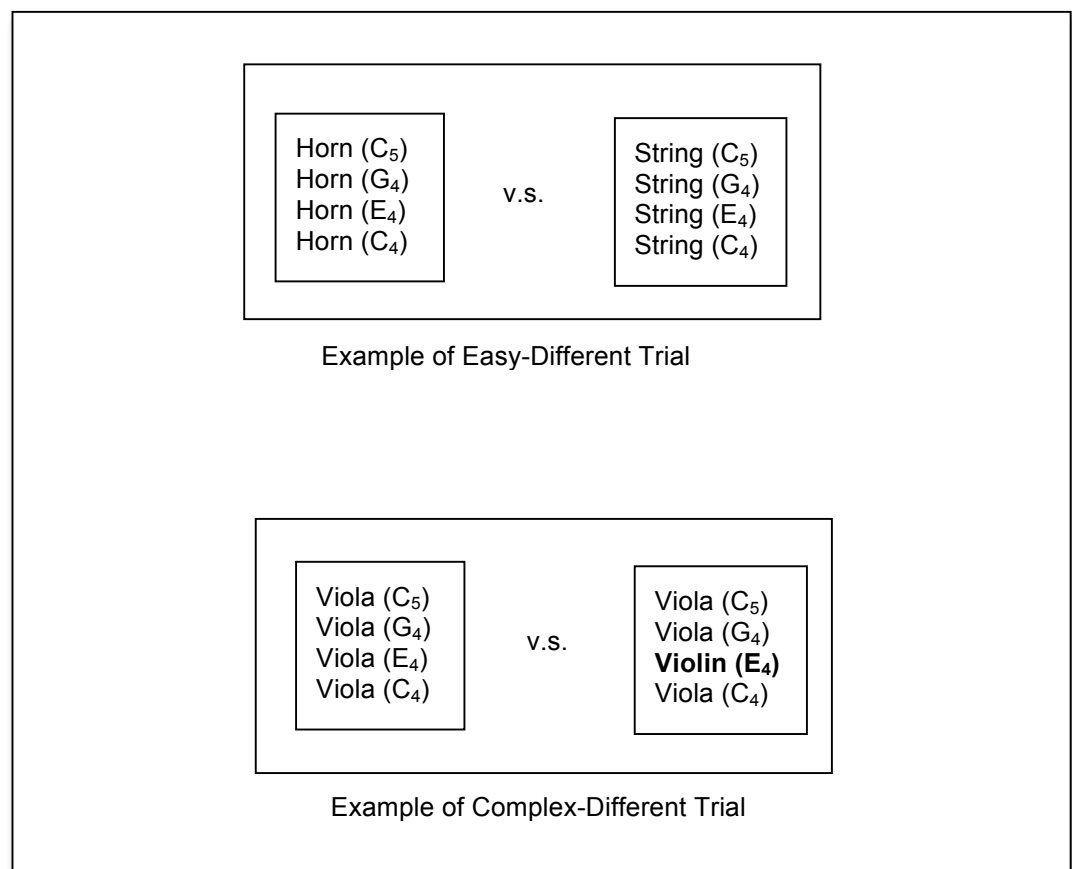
Horn ($C_5$)
Horn ($G_4$)
Horn ($E_4$)
Horn ($C_4$)

v.s.

String ($C_5$)
String ($G_4$)
String ($E_4$)
String ($C_4$)

Example of Easy-Different Trial

Viola ($C_5$)
Viola ($G_4$)
Viola ($E_4$)
Viola ($C_4$)

v.s.

Viola ($C_5$)
Viola ($G_4$)
**Violin ($E_4$)**
Viola ($C_4$)

Example of Complex-Different Trial